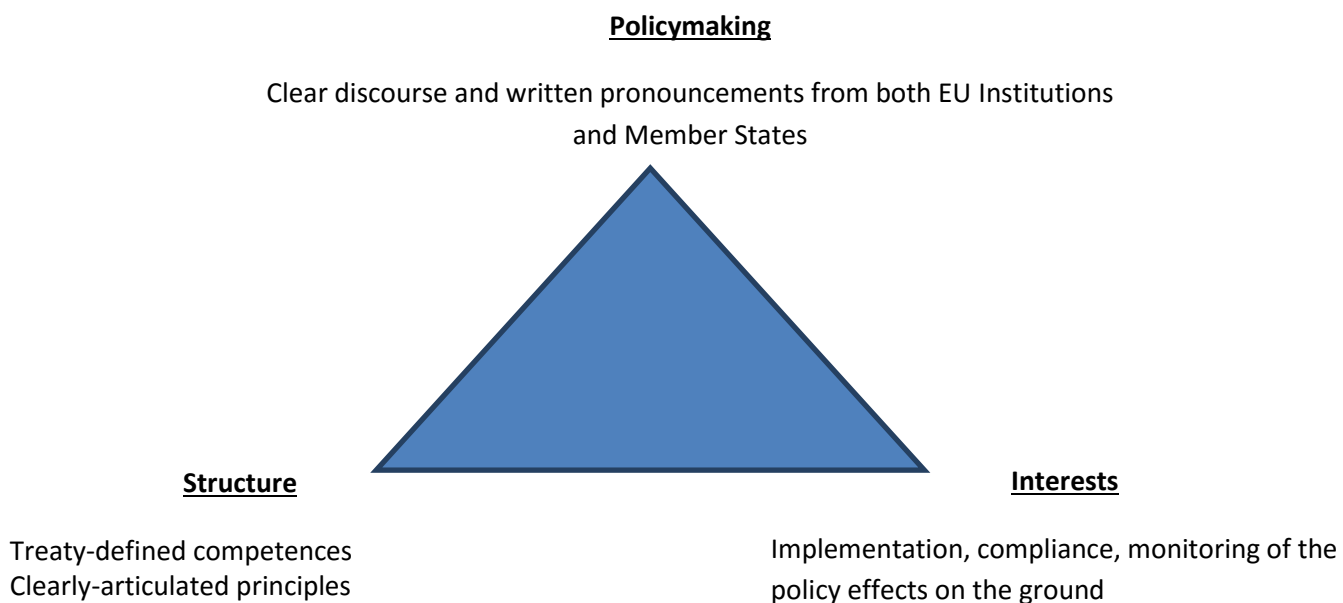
Policymaking

Clear discourse and written pronouncements from both EU Institutions and Member States

Structure

Treaty-defined competences
Clearly-articulated principles

Interests

Implementation, compliance, monitoring of the policy effects on the ground